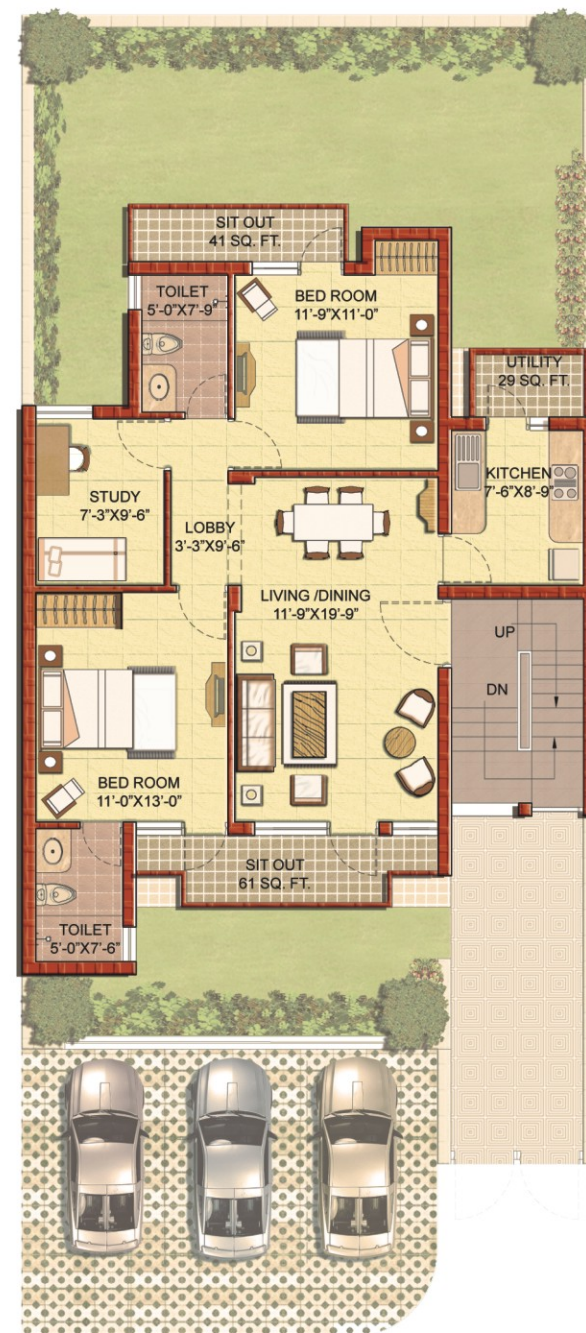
SIT OUT
41 SQ. FT.

TOILET
5'-0"X7'-9"

BED ROOM
11'-9"X11'-0"

UTILITY
29 SQ. FT.

KITCHEN
7'-6"X8'-9"

STUDY
7'-3"X9'-6"

LOBBY
3'-3"X9'-6"

LIVING /DINING
11'-9"X19'-9"

UP

DN

BED ROOM
11'-0"X13'-0"

SIT OUT
61 SQ. FT.

TOILET
5'-0"X7'-6"